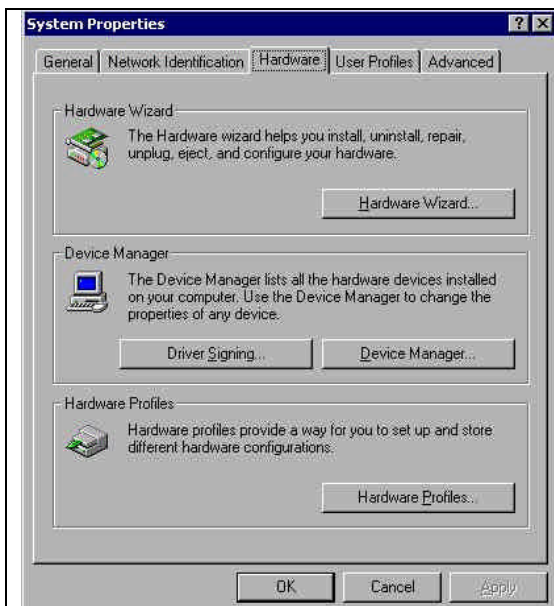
System Properties

?

General | Network Identification | Hardware | User Profiles | Advanced

Hardware Wizard

The Hardware wizard helps you install, uninstall, repair, unplug, eject, and configure your hardware.

Hardware Wizard...

Device Manager

The Device Manager lists all the hardware devices installed on your computer. Use the Device Manager to change the properties of any device.

Driver Signing...

Device Manager...

Hardware Profiles

Hardware profiles provide a way for you to set up and store different hardware configurations.

Hardware Profiles...

OK

Cancel

Apply